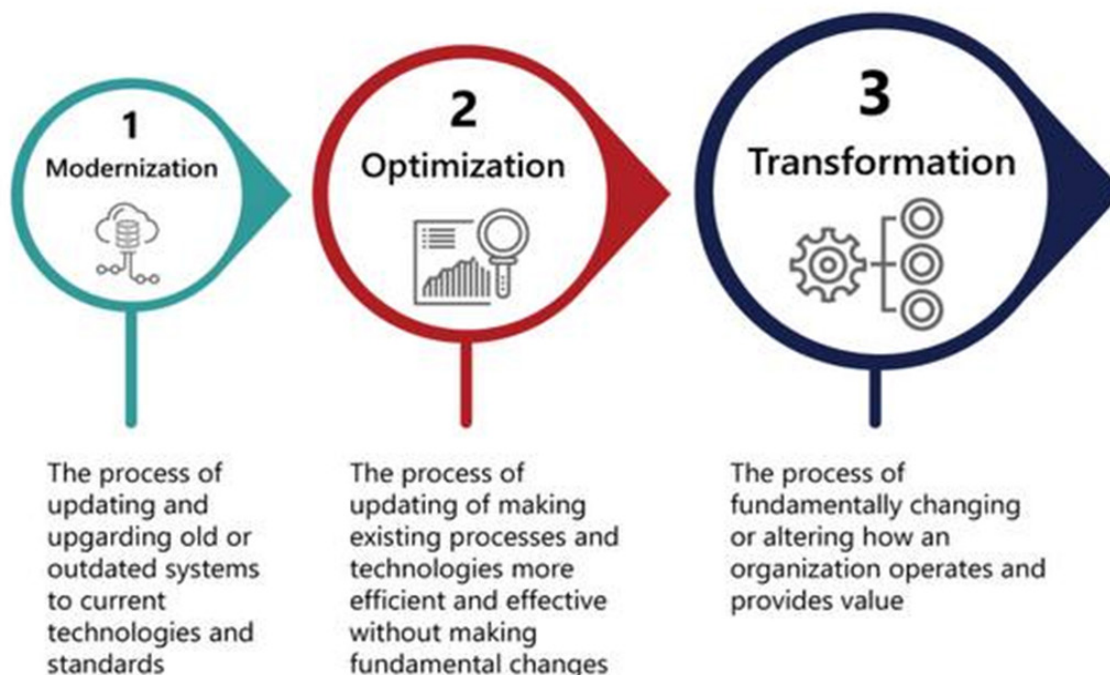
1
Modernization

2
Optimization

3
Transformation

The process of updating and upgarding old or outdated systems to current technologies and standards

The process of updating of making existing processes and technologies more efficient and effective without making fundamental changes

The process of fundamentally changing or altering how an organization operates and provides value